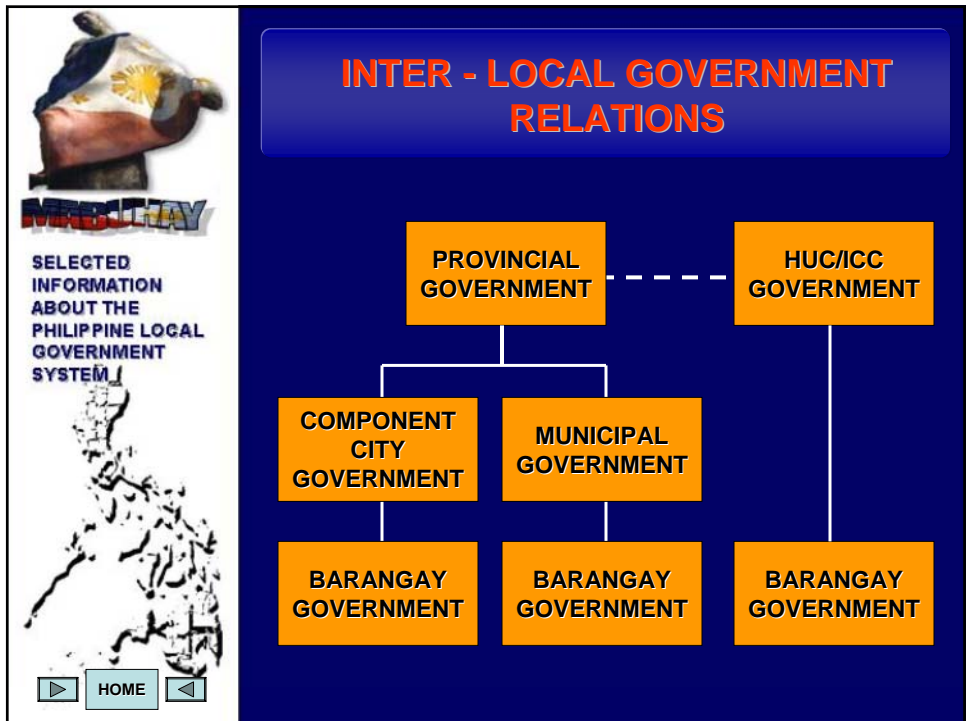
MABUHAY

SELECTED INFORMATION ABOUT THE PHILIPPINE LOCAL GOVERNMENT SYSTEM

INTER - LOCAL GOVERNMENT RELATIONS

PROVINCIAL GOVERNMENT

HUC/ICC GOVERNMENT

COMPONENT CITY GOVERNMENT

MUNICIPAL GOVERNMENT

BARANGAY GOVERNMENT

BARANGAY GOVERNMENT

BARANGAY GOVERNMENT

HOME